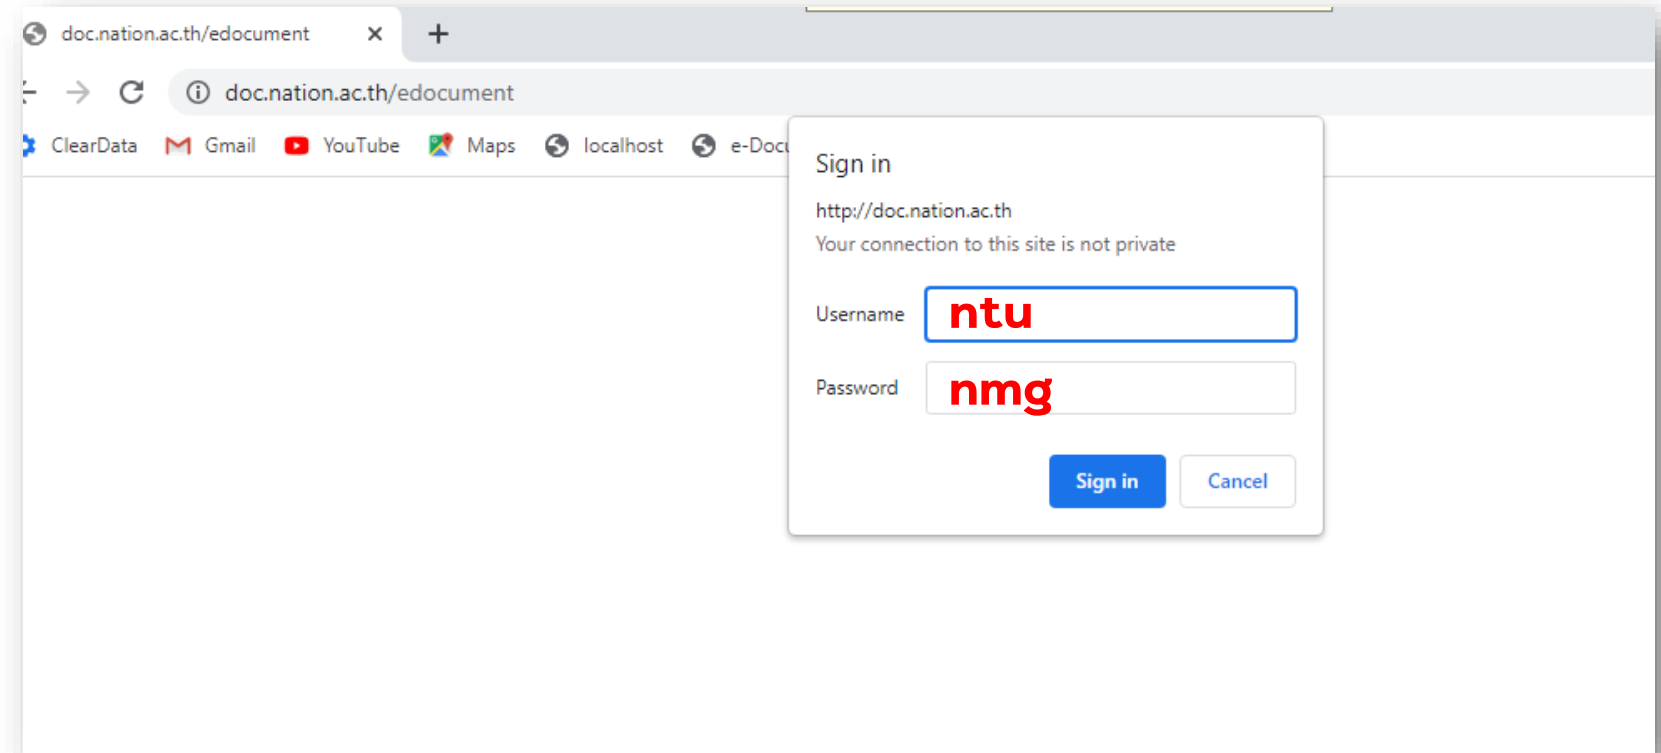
doc.nation.ac.th/edocument ×
+

doc.nation.ac.th/edocument

ClearData Gmail YouTube Maps localhost e-Docu

Sign in

http://doc.nation.ac.th
Your connection to this site is not private

Username ntu

Password nmg

Sign in Cancel